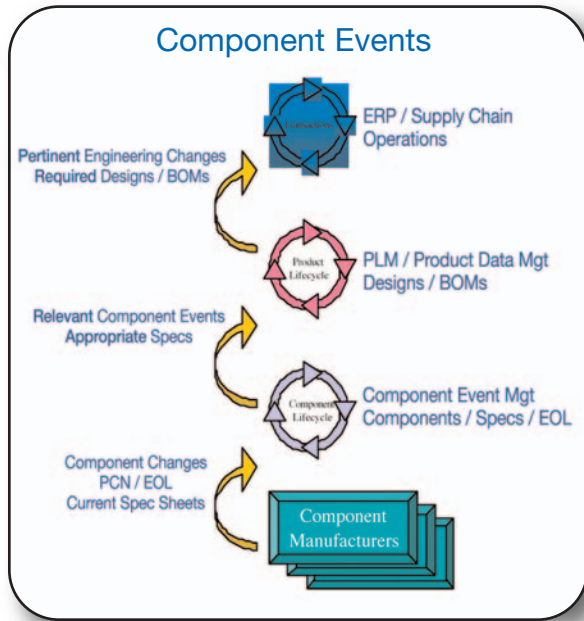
Component Events

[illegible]

ERP / Supply Chain Operations

Pertinent Engineering Changes Required Designs / BOMs

Product Lifecycle

PLM / Product Data Mgt Designs / BOMs

Relevant Component Events Appropriate Specs

Component Lifecycle

Component Event Mgt Components / Specs / EOL

Component Changes PCN / EOL Current Spec Sheets

Component Manufacturers